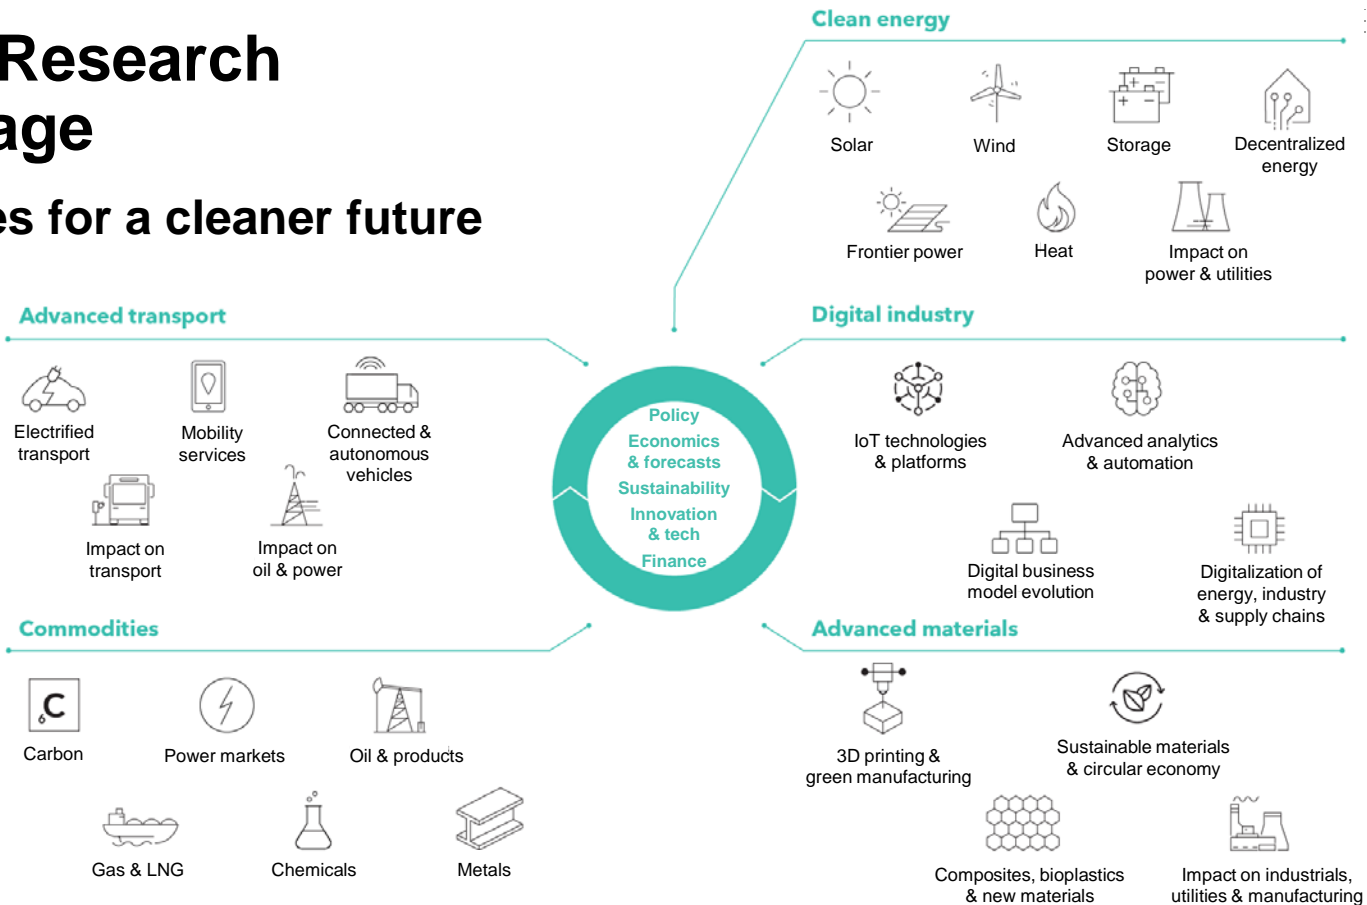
Research
age

es for a cleaner future

Clean energy

Solar

Wind

Storage

Decentralized energy

Frontier power

Heat

Impact on power & utilities

Advanced transport

Electrified transport

Mobility services

Connected & autonomous vehicles

Impact on transport

Impact on oil & power

Policy
Economics & forecasts
Sustainability
Innovation & tech
Finance

Digital industry

IoT technologies & platforms

Advanced analytics & automation

Digital business model evolution

Digitalization of energy, industry & supply chains

Commodities

Carbon

Power markets

Oil & products

Gas & LNG

Chemicals

Metals

Advanced materials

3D printing & green manufacturing

Sustainable materials & circular economy

Composites, bioplastics & new materials

Impact on industrials, utilities & manufacturing